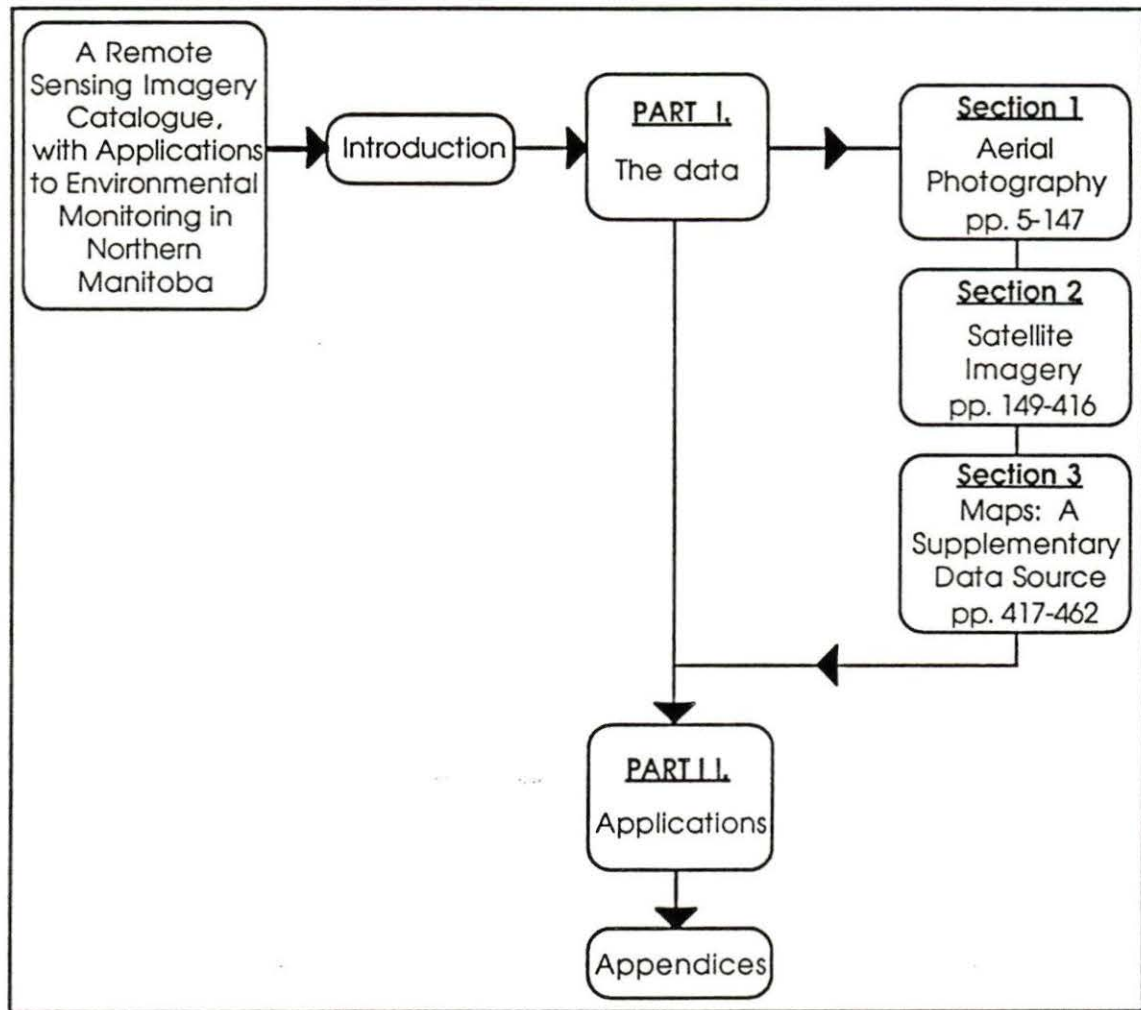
A Remote Sensing Imagery Catalogue, with Applications to Environmental Monitoring in Northern Manitoba

Introduction

PART I.
The data

Section 1
Aerial Photography
pp. 5-147

Section 2
Satellite Imagery
pp. 149-416

Section 3
Maps: A Supplementary Data Source
pp. 417-462

PART I I.
Applications

Appendices